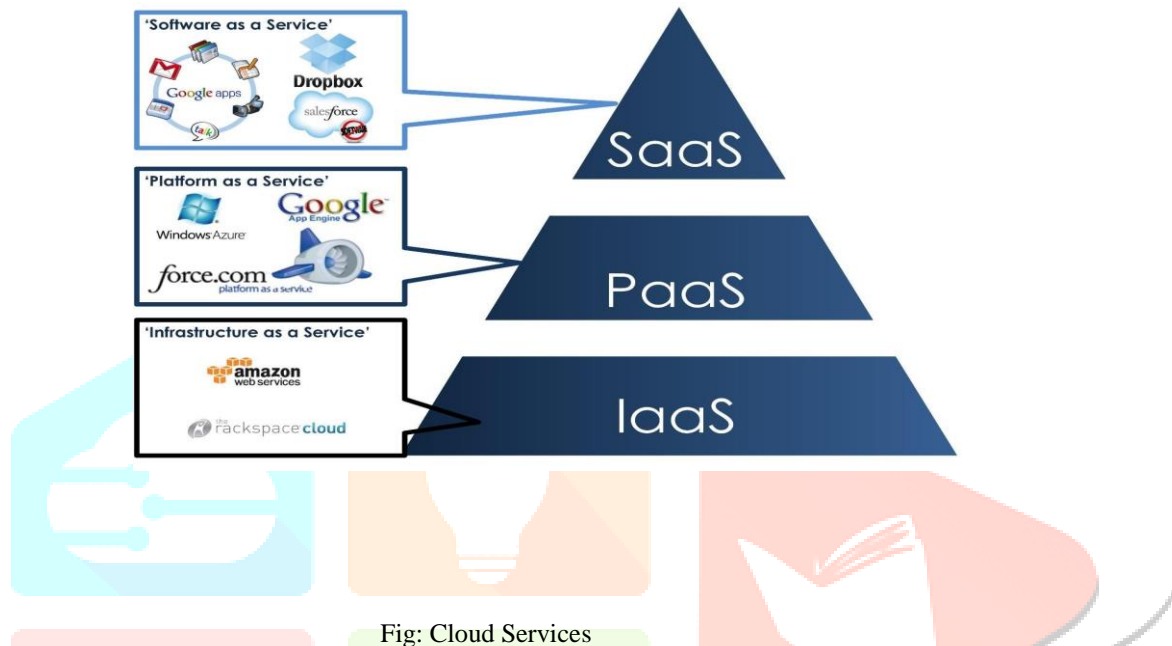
'Software as a Service'

Google apps

talk

Dropbox

salesforce

SaaS

'Platform as a Service'

Windows Azure

Google App Engine

force.com platform as a service

PaaS

'Infrastructure as a Service'

amazon web services

the rackspace cloud

IaaS

Fig: Cloud Services